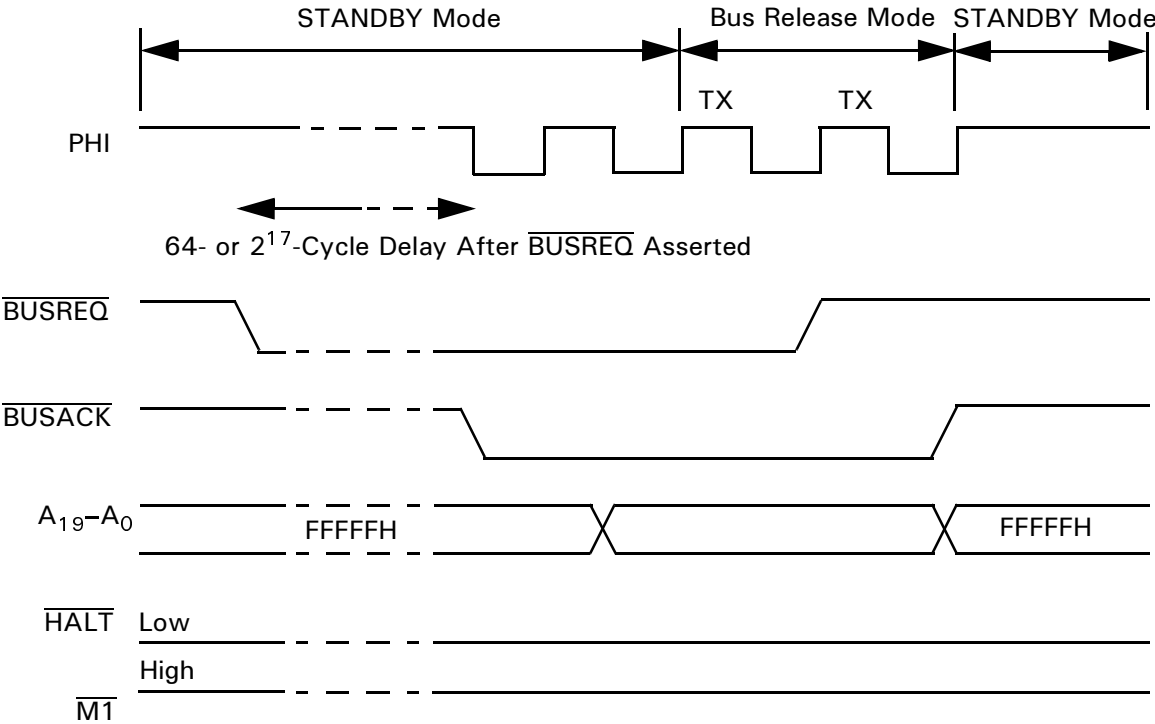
STANDBY Mode

Bus Release Mode

STANDBY Mode

TX

TX

PHI

64- or $2^{17}$-Cycle Delay After $\overline{\text{BUSREQ}}$ Asserted

$\overline{\text{BUSREQ}}$

$\overline{\text{BUSACK}}$

$A_{19}$–$A_0$

FFFFFH

FFFFFH

$\overline{\text{HALT}}$

Low

High

$\overline{\text{M1}}$